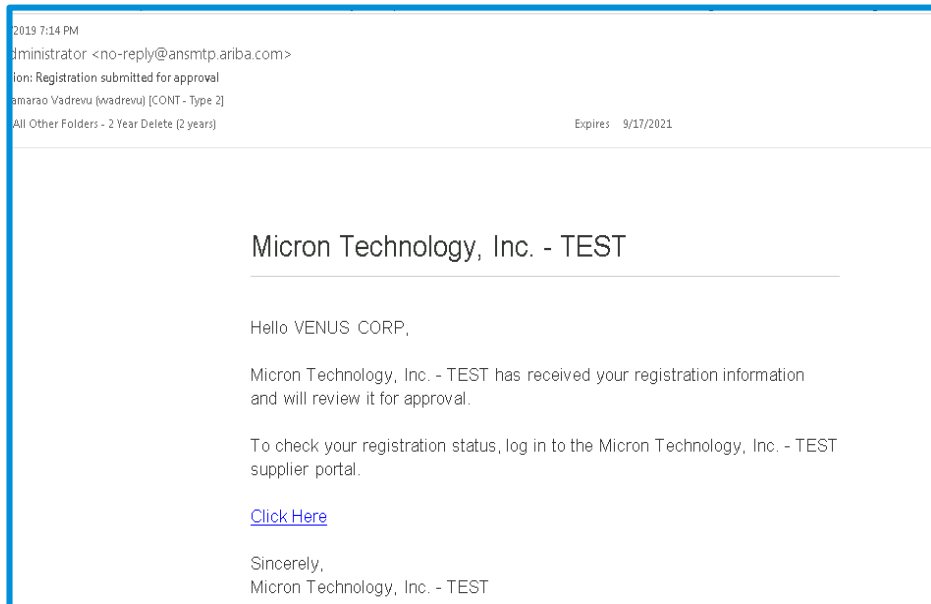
2019 7:14 PM
dministrator <no-reply@ansmtp.ariba.com>
ion: Registration submitted for approval
amarao Vadrevu (wadrevu) [CONT - Type 2]
All Other Folders - 2 Year Delete (2 years)
Expires 9/17/2021

Micron Technology, Inc. - TEST

Hello VENUS CORP,

Micron Technology, Inc. - TEST has received your registration information and will review it for approval.

To check your registration status, log in to the Micron Technology, Inc. - TEST supplier portal.

Click Here

Sincerely,
Micron Technology, Inc. - TEST